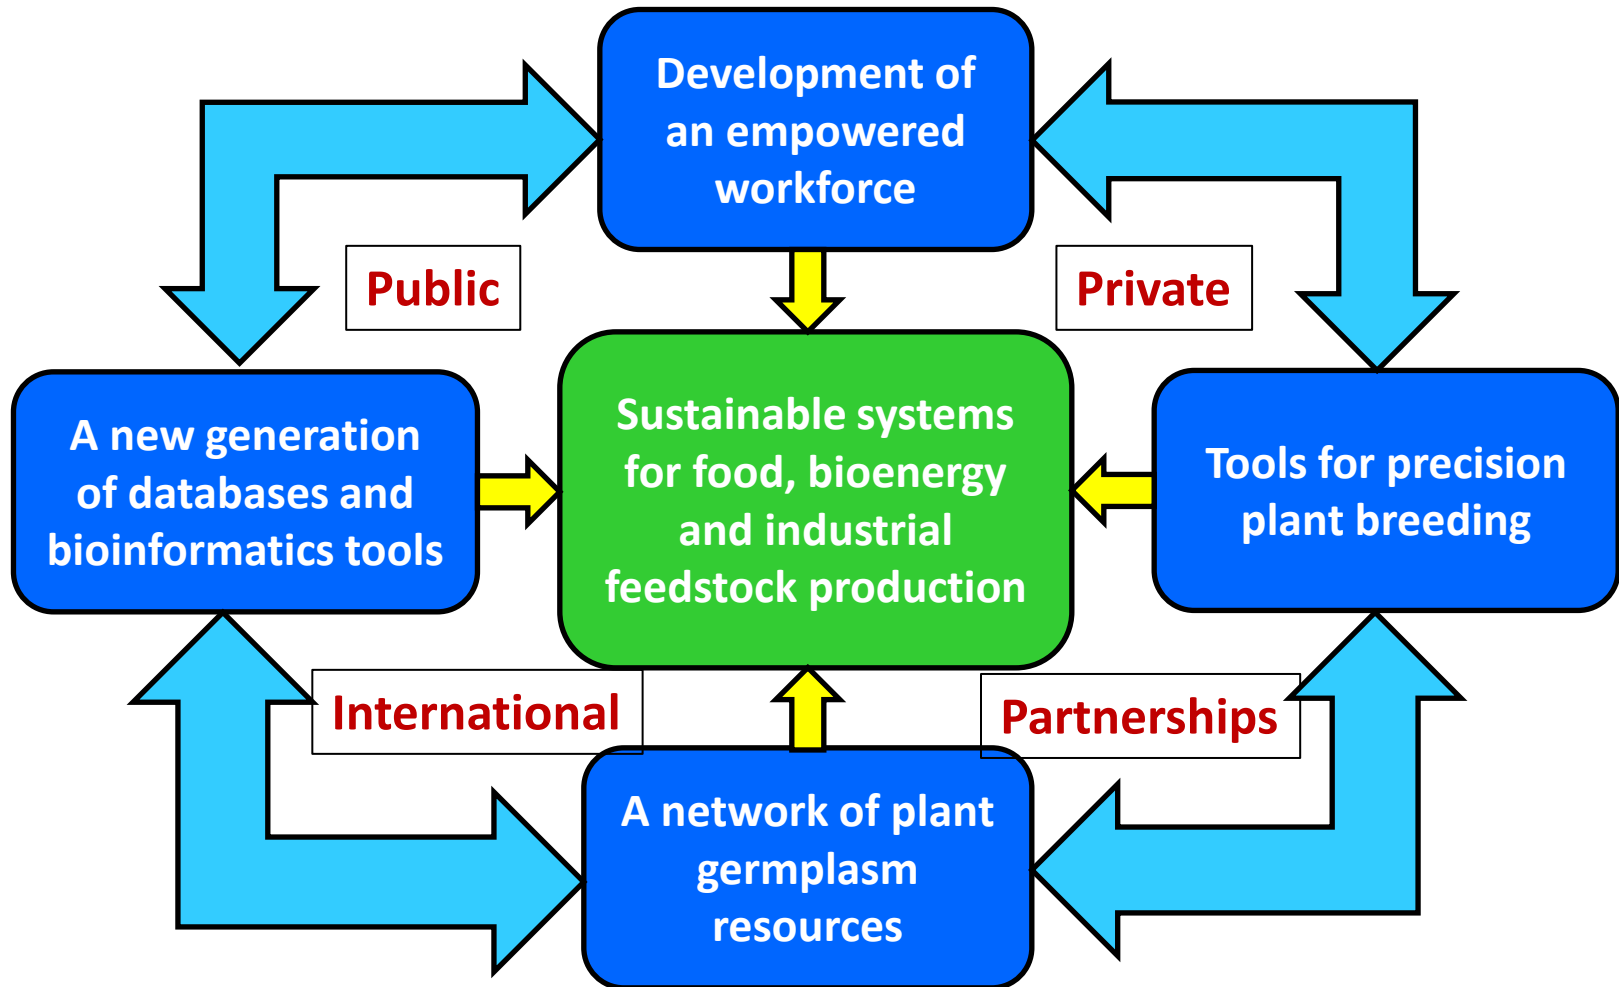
Development of an empowered workforce

Public

Private

A new generation of databases and bioinformatics tools

Sustainable systems for food, bioenergy and industrial feedstock production

Tools for precision plant breeding

International

Partnerships

A network of plant germplasm resources